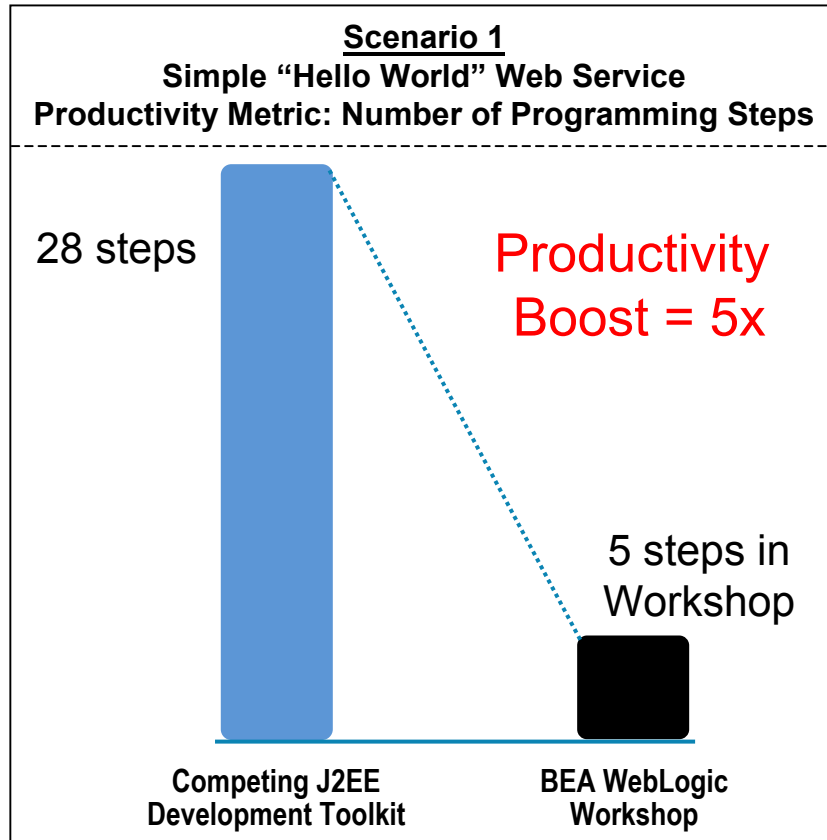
Scenario 1
Simple “Hello World” Web Service
Productivity Metric: Number of Programming Steps

28 steps

Productivity Boost = 5x

5 steps in Workshop

Competing J2EE Development Toolkit

BEA WebLogic Workshop